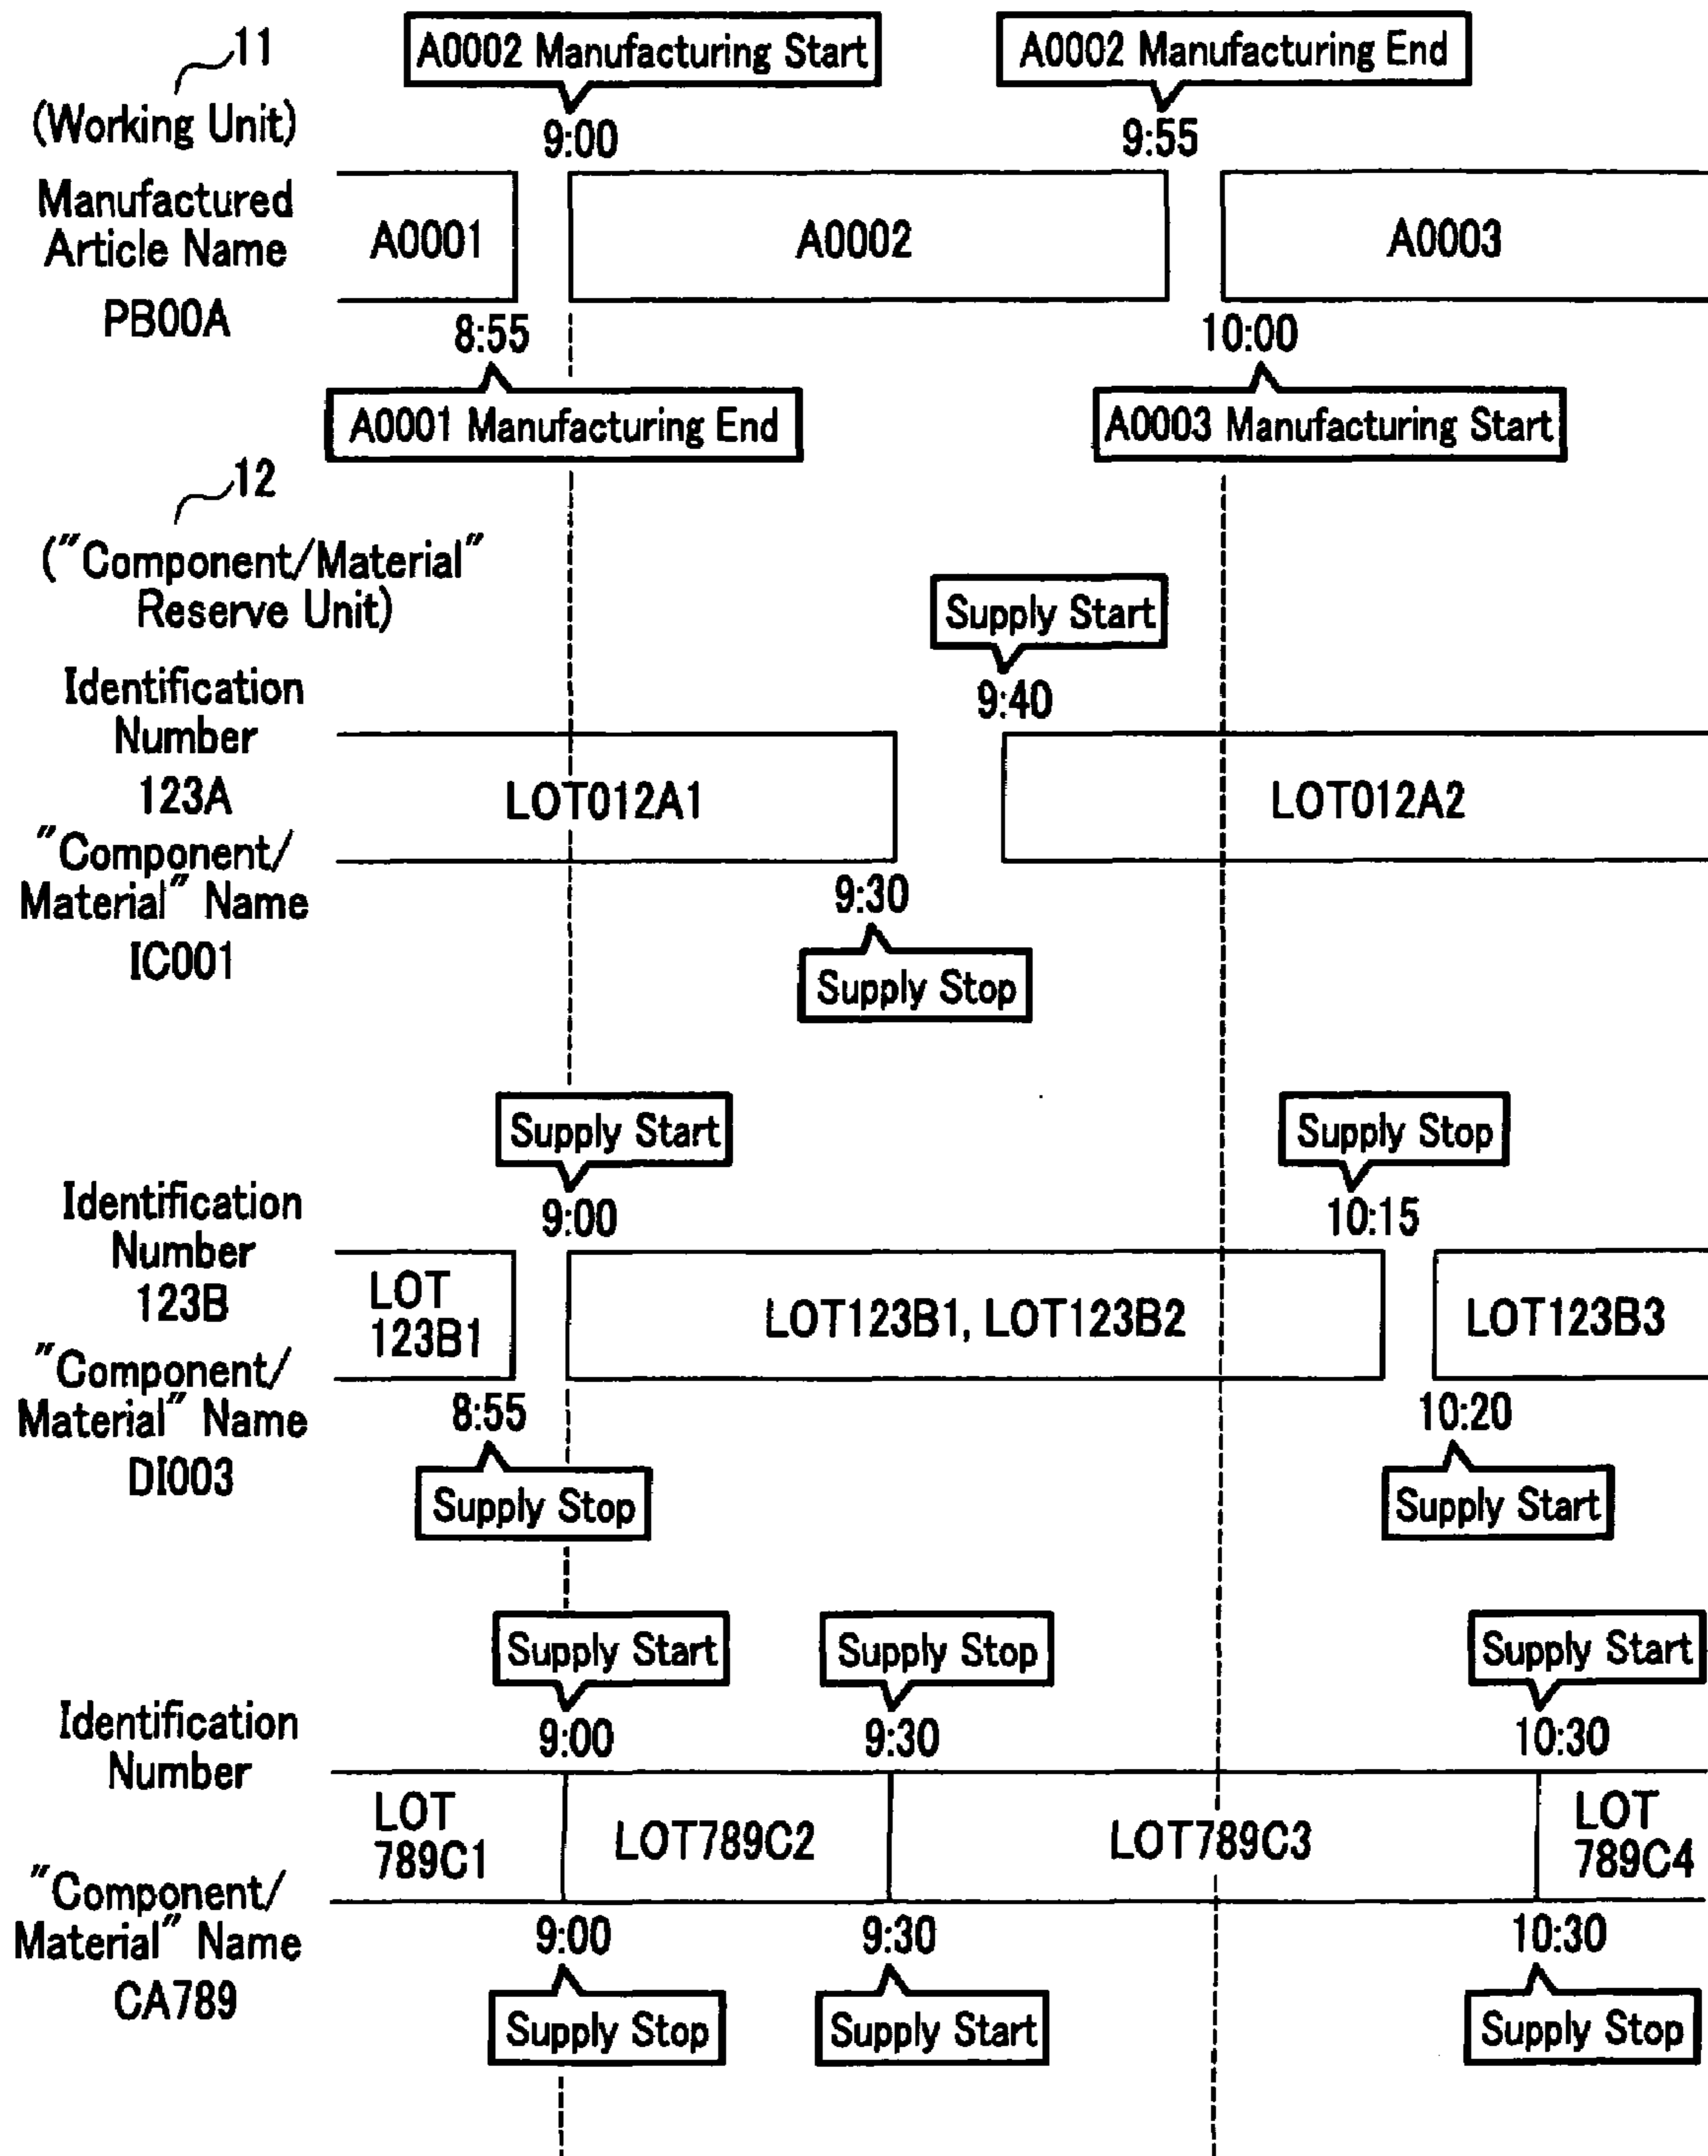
11
(Working Unit)
Manufactured Article Name
PB00A

A0002 Manufacturing Start
9:00
A0002 Manufacturing End
9:55

A0001
A0002
A0003

8:55
A0001 Manufacturing End
10:00
A0003 Manufacturing Start

12
("Component/Material" Reserve Unit)

Identification Number
123A
"Component/ Material" Name
IC001

Supply Start
9:40
LOT012A1
LOT012A2
9:30
Supply Stop

Identification Number
123B
"Component/ Material" Name
DI003

Supply Start
9:00
Supply Stop
10:15
LOT 123B1
LOT123B1, LOT123B2
LOT123B3
8:55
Supply Stop
10:20
Supply Start

Identification Number
"Component/ Material" Name
CA789

Supply Start
9:00
Supply Stop
9:30
Supply Start
10:30
LOT 789C1
LOT789C2
LOT789C3
LOT 789C4
9:00
Supply Stop
9:30
Supply Start
10:30
Supply Stop